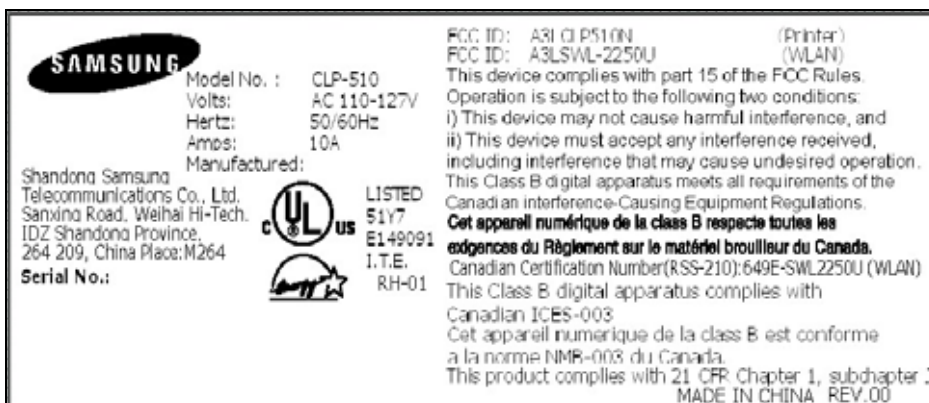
SAMSUNG

Model No. : CLP-510
Volts: AC 110-127V
Hertz: 50/60Hz
Amps: 10A
Manufactured:

Shandong Samsung Telecommunications Co., Ltd. Sanxing Road, Weihai Hi-Tech. IDZ Shandong Province, 264 209, China Place:M264

Serial No.:

c UL us

LISTED
51Y7
E149091
I.T.E.
RH-01

FCC ID: A3LCLP510N (Printer)
FCC ID: A3LSWL-2250U (WLAN)
This device complies with part 15 of the FCC Rules. Operation is subject to the following two conditions: i) This device may not cause harmful interference, and ii) This device must accept any interference received, including interference that may cause undesired operation. This Class B digital apparatus meets all requirements of the Canadian interference-Causing Equipment Regulations.
Cet appareil numérique de la class B respecte toutes les exigences du Règlement sur le matériel brouilleur du Canada.
Canadian Certification Number(RSS-210):649E-SWL2250U (WLAN)
This Class B digital apparatus complies with Canadian ICES-003
Cet appareil numerique de la class B est conforme a la norme NMB-003 du Canada.
This product complies with 21 CFR Chapter 1, subchapter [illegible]
MADE IN CHINA REV.00